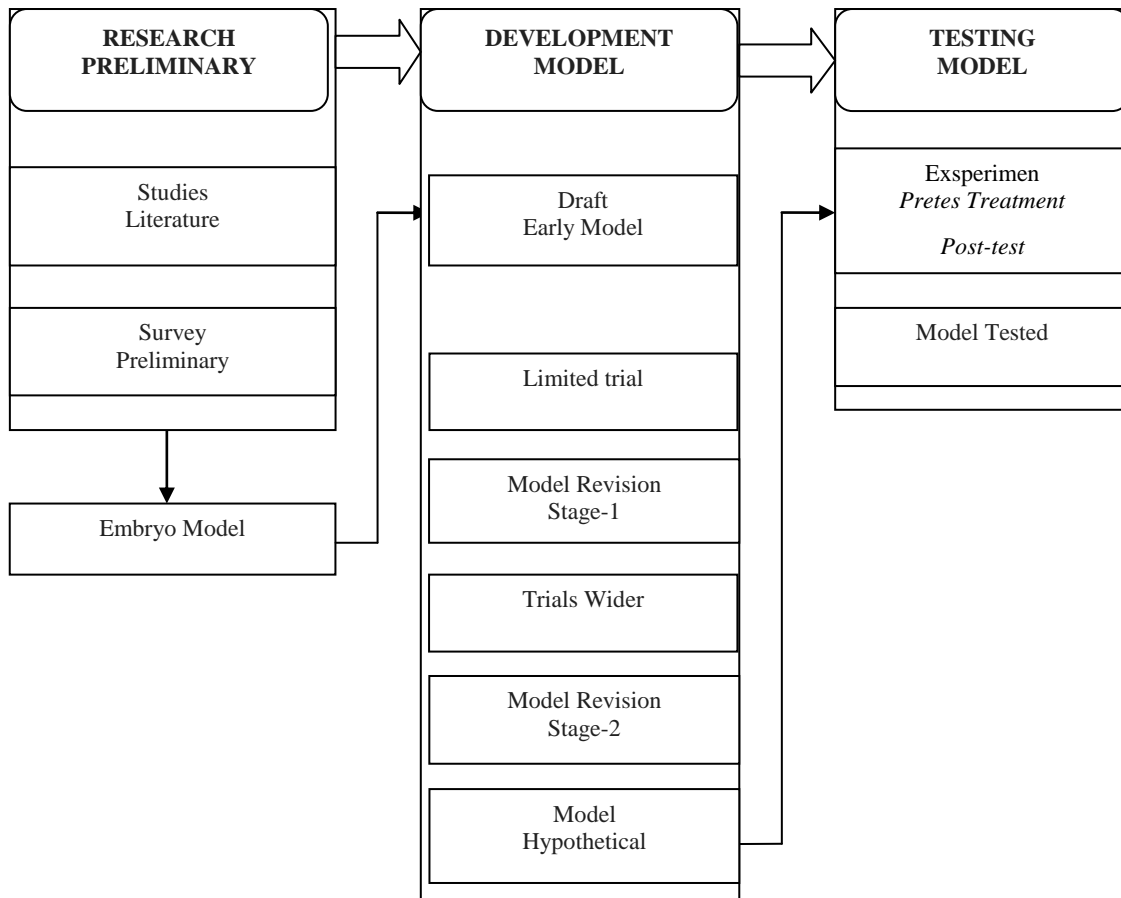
RESEARCH PRELIMINARY

Studies Literature

Survey Preliminary

Embryo Model

DEVELOPMENT MODEL

Draft Early Model

Limited trial

Model Revision Stage-1

Trials Wider

Model Revision Stage-2

Model Hypothetical

TESTING MODEL

Exsperimen
*Pretes Treatment*

*Post-test*

Model Tested